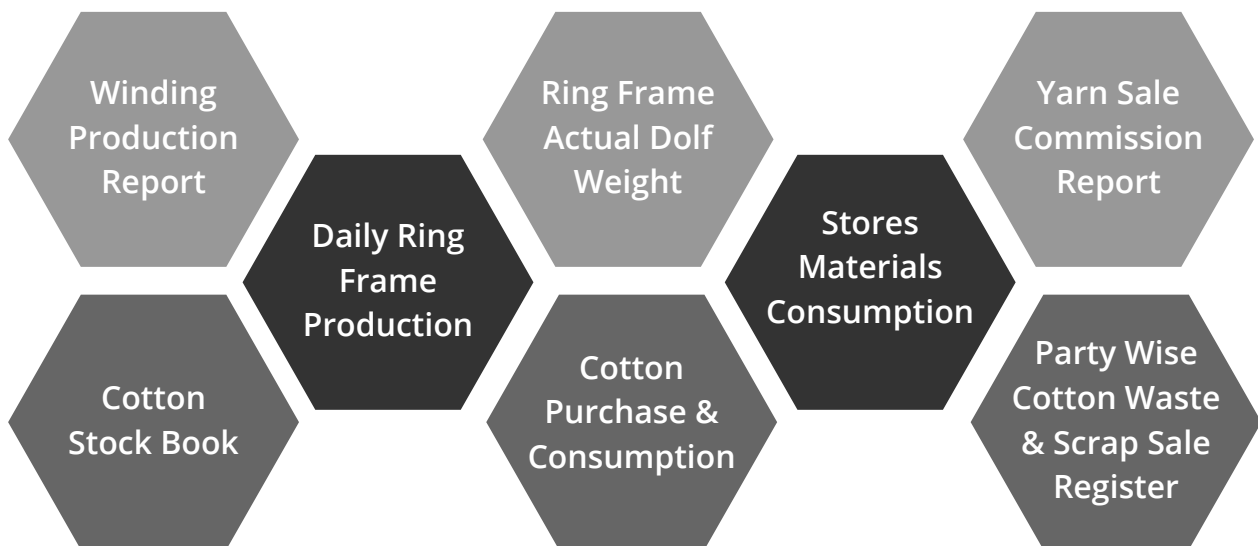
Winding Production Report

Cotton Stock Book

Daily Ring Frame Production

Ring Frame Actual Dolf Weight

Cotton Purchase & Consumption

Stores Materials Consumption

Yarn Sale Commission Report

Party Wise Cotton Waste & Scrap Sale Register